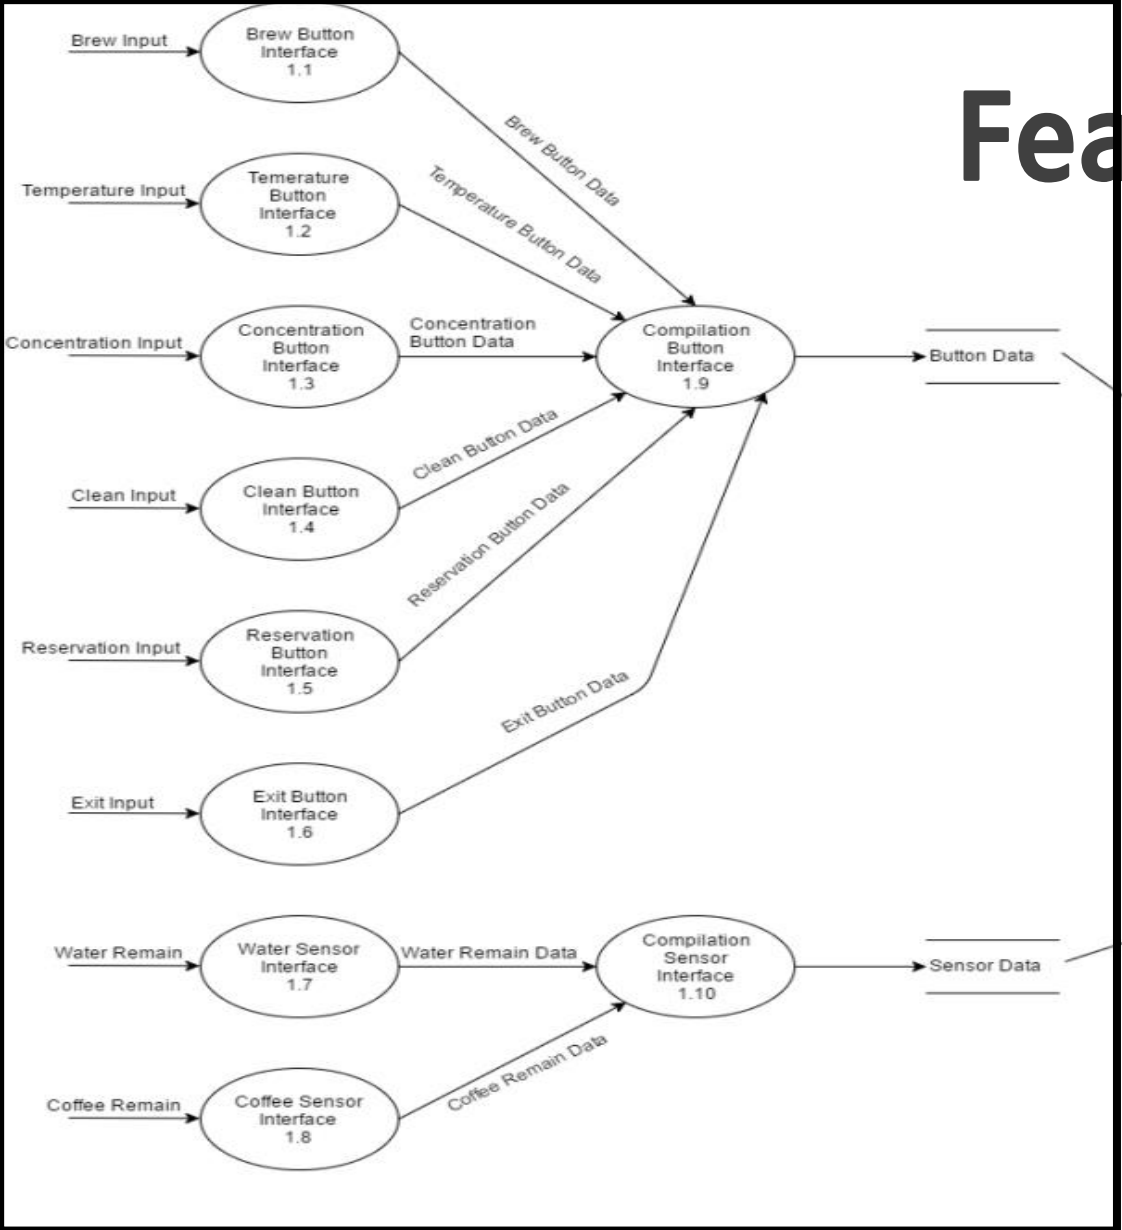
Fea

Brew Input

Brew Button Interface 1.1

Brew Button Data

Temperature Input

Temerature Button Interface 1.2

Temperature Button Data

Concentration Input

Concentration Button Interface 1.3

Concentration Button Data

Compilation Button Interface 1.9

Button Data

Clean Input

Clean Button Interface 1.4

Clean Button Data

Reservation Button Data

Reservation Input

Reservation Button Interface 1.5

Exit Button Data

Exit Input

Exit Button Interface 1.6

Water Remain

Water Sensor Interface 1.7

Water Remain Data

Compilation Sensor Interface 1.10

Sensor Data

Coffee Remain Data

Coffee Remain

Coffee Sensor Interface 1.8